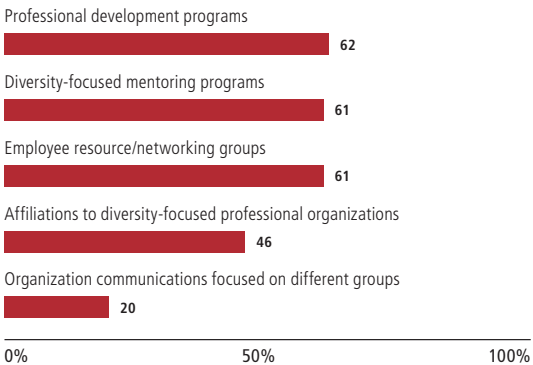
Professional development programs
62
Diversity-focused mentoring programs
61
Employee resource/networking groups
61
Affiliations to diversity-focused professional organizations
46
Organization communications focused on different groups
20
0%
50%
100%